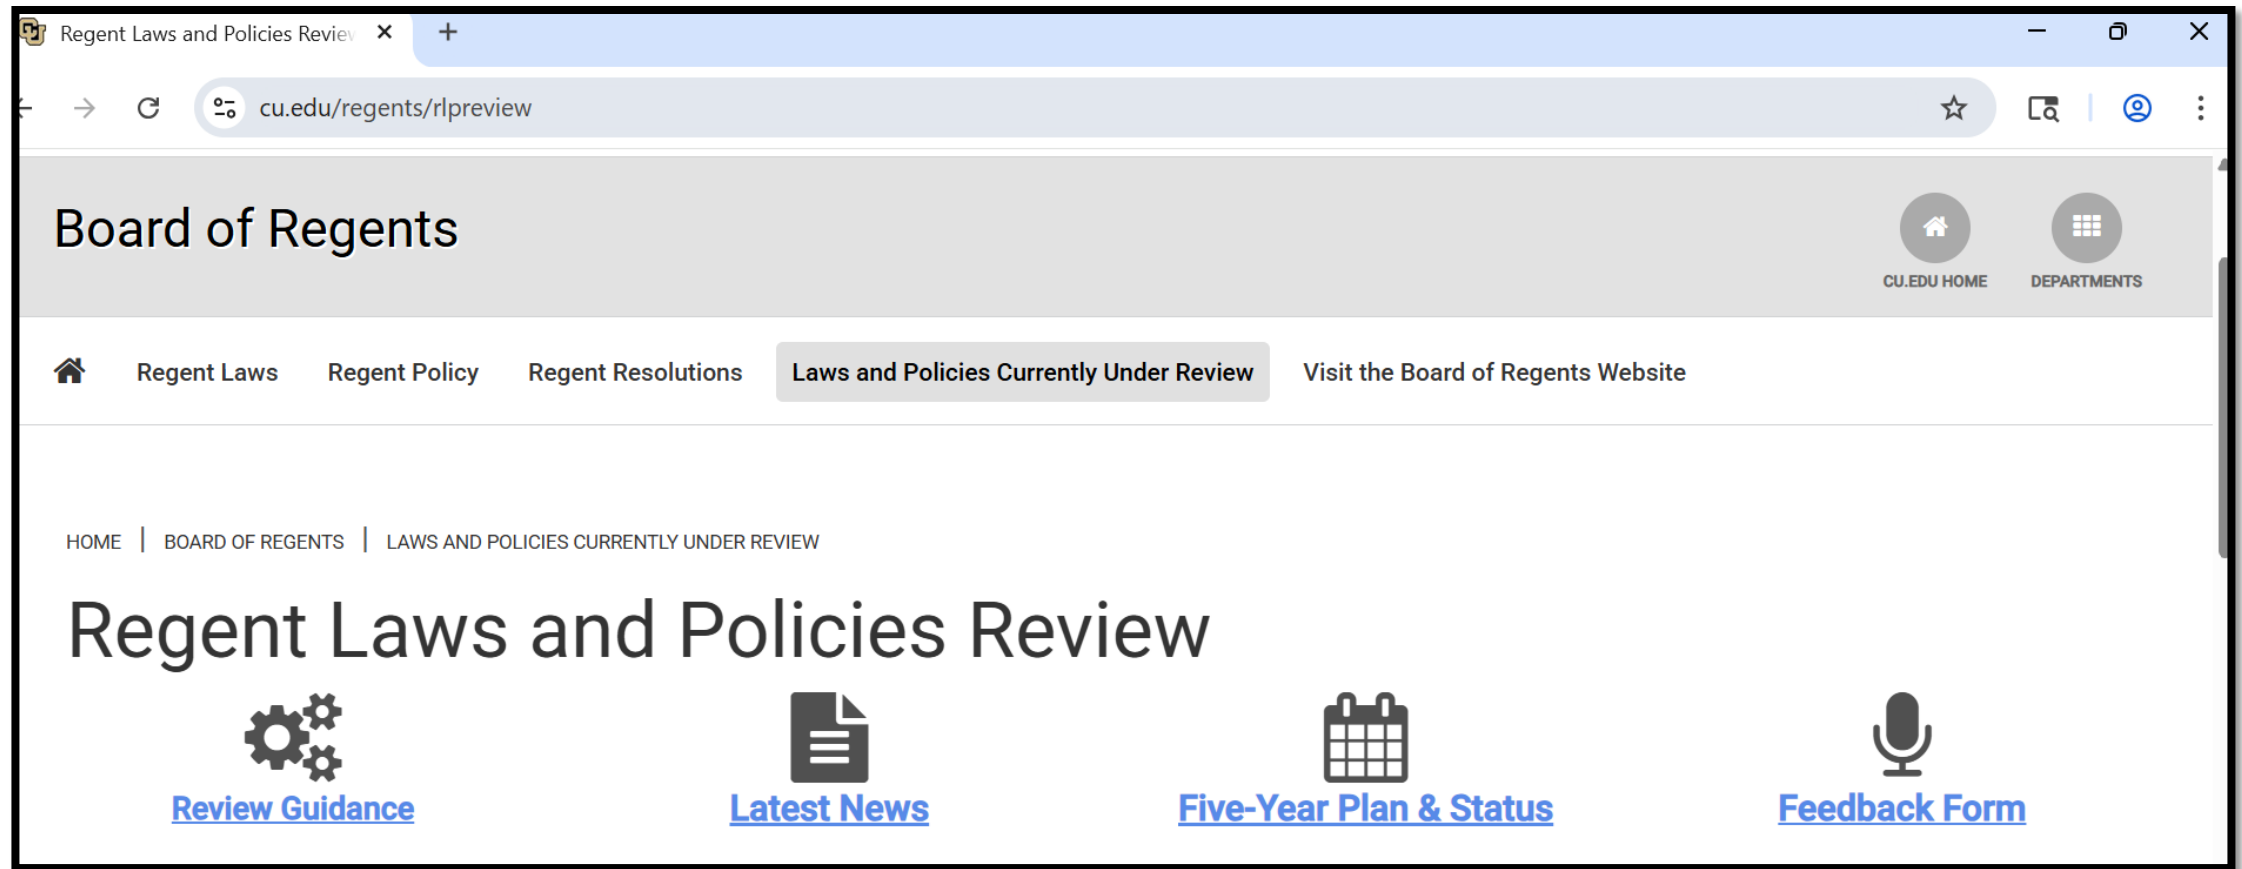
Regent Laws and Policies Reviev

cu.edu/regents/rlpreview

Board of Regents

CU.EDU HOME

DEPARTMENTS

Regent Laws Regent Policy Regent Resolutions Laws and Policies Currently Under Review Visit the Board of Regents Website

HOME | BOARD OF REGENTS | LAWS AND POLICIES CURRENTLY UNDER REVIEW

Regent Laws and Policies Review

Review Guidance

Latest News

Five-Year Plan & Status

Feedback Form